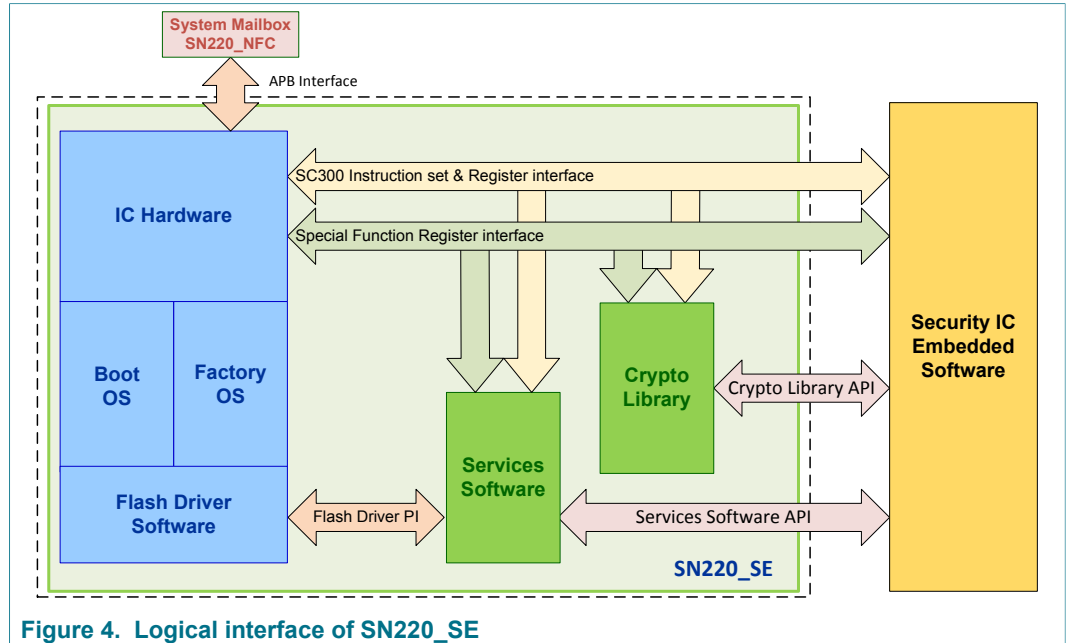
System Mailbox SN220_NFC

APB Interface

IC Hardware

SC300 Instruction set & Register interface

Special Function Register interface

Boot OS

Factory OS

Flash Driver Software

Crypto Library

Crypto Library API

Services Software

Flash Driver PI

Services Software API

Security IC Embedded Software

SN220_SE

Figure 4. Logical interface of SN220_SE